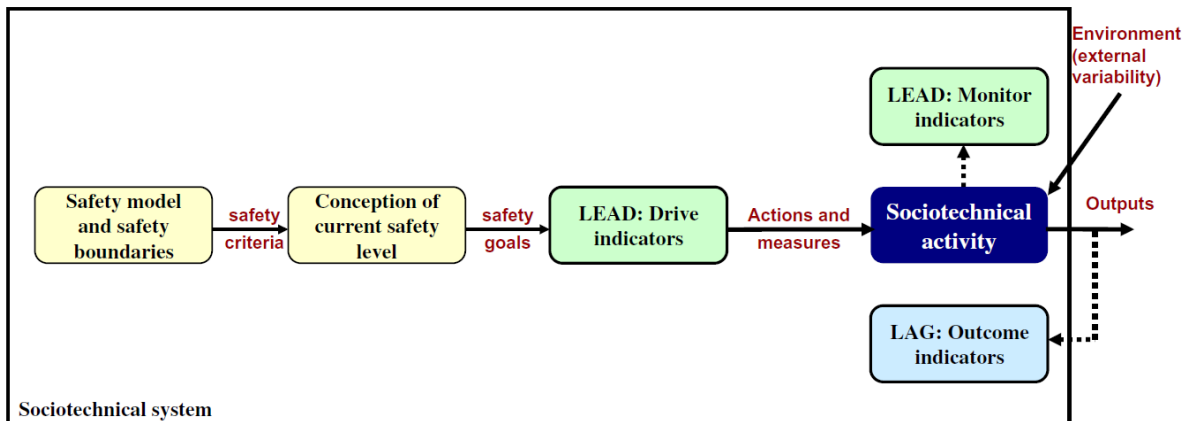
Environment (external variability)

LEAD: Monitor indicators

Safety model and safety boundaries

safety criteria

Conception of current safety level

safety goals

LEAD: Drive indicators

Actions and measures

Sociotechnical activity

Outputs

LAG: Outcome indicators

Sociotechnical system